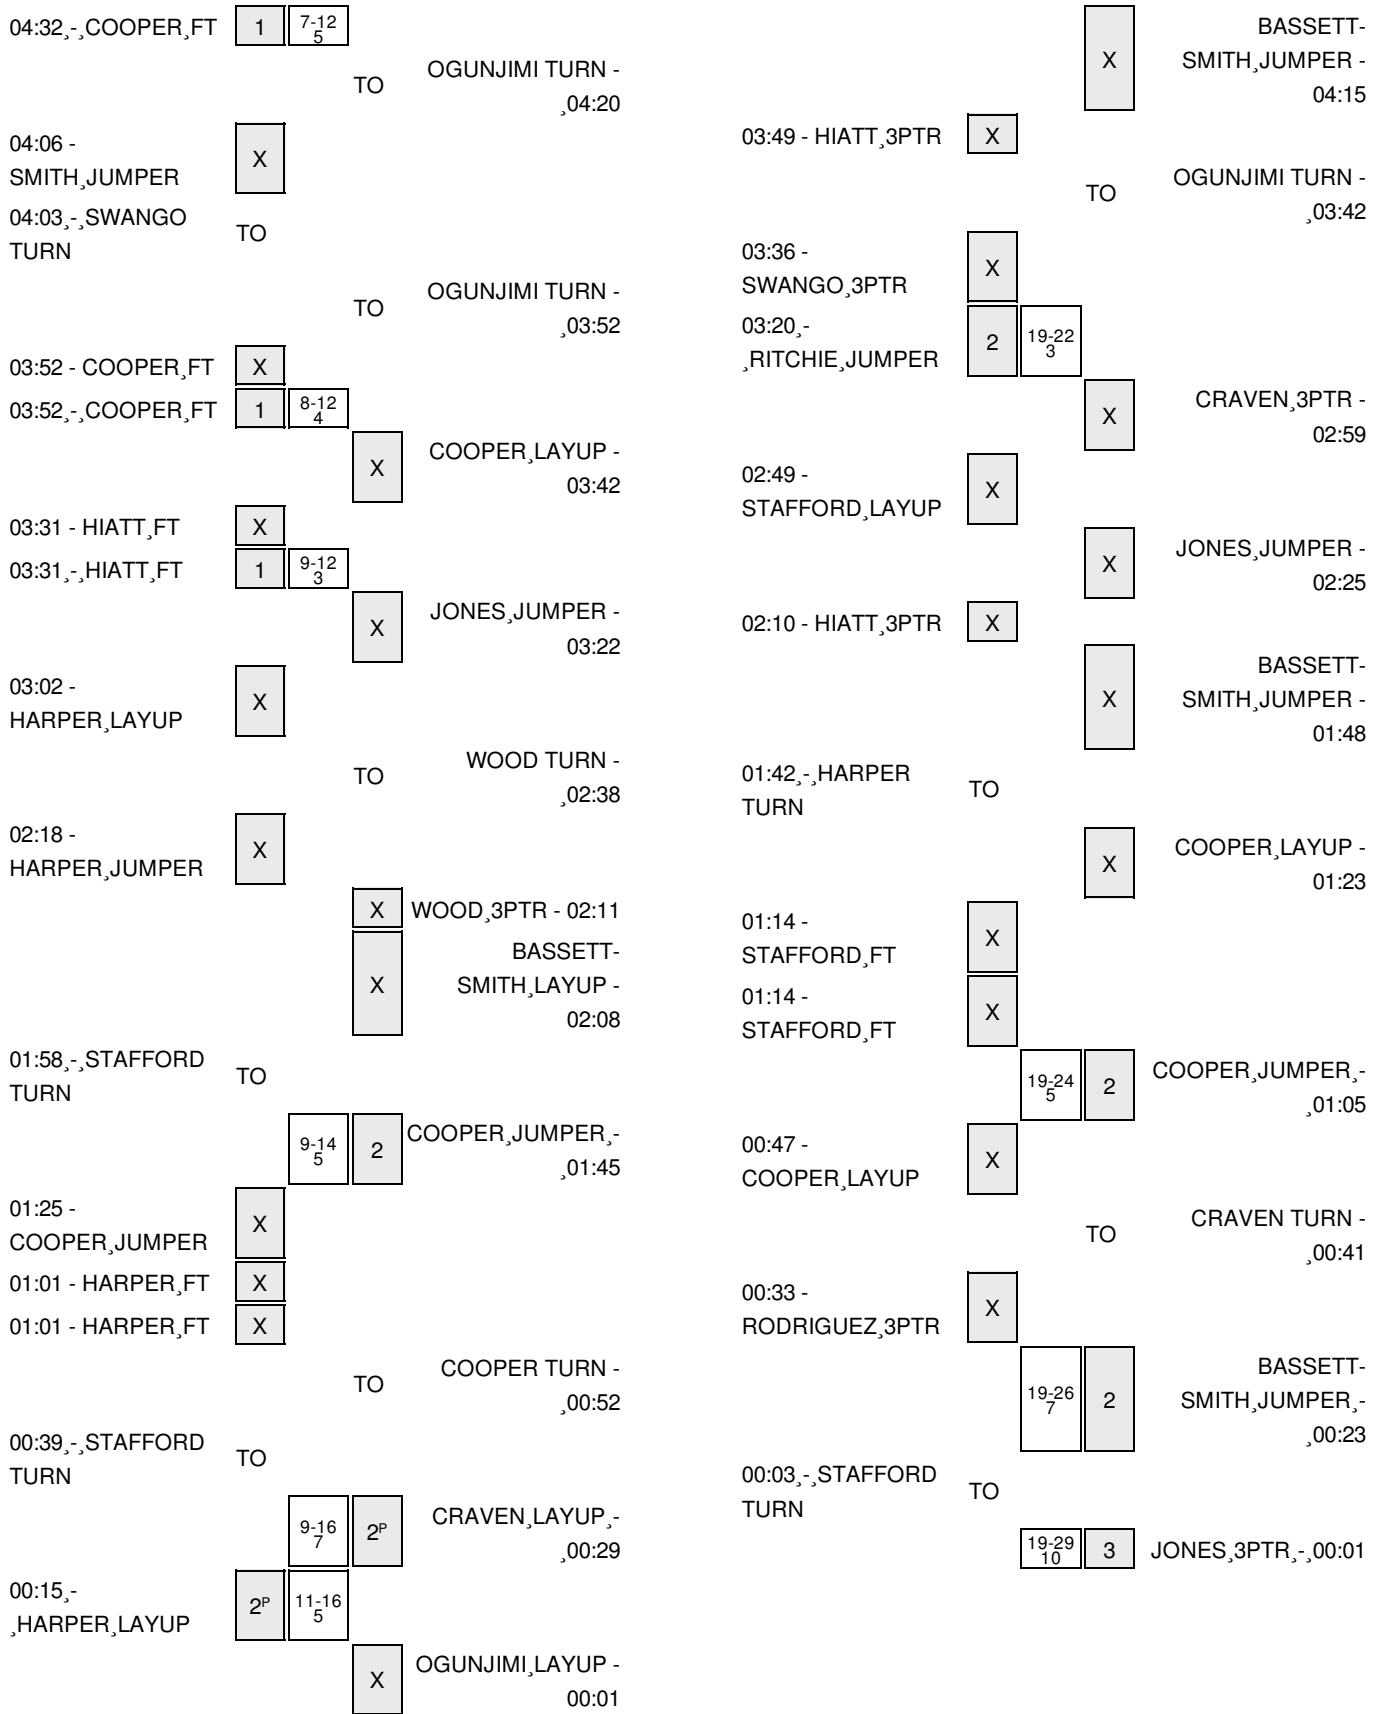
04:32¸-¸COOPER¸FT 1 7-12 5

TO OGUNJIMI TURN - ¸04:20

04:06 - SMITH¸JUMPER X

04:03¸-¸SWANGO TURN TO

TO OGUNJIMI TURN - ¸03:52

03:52 - COOPER¸FT X

03:52¸-¸COOPER¸FT 1 8-12 4

X COOPER¸LAYUP - 03:42

03:31 - HIATT¸FT X

03:31¸-¸HIATT¸FT 1 9-12 3

X JONES¸JUMPER - 03:22

03:02 - HARPER¸LAYUP X

TO WOOD TURN - ¸02:38

02:18 - HARPER¸JUMPER X

X WOOD¸3PTR - 02:11

X BASSETT-SMITH¸LAYUP - 02:08

01:58¸-¸STAFFORD TURN TO

9-14 5 2 COOPER¸JUMPER¸- ¸01:45

01:25 - COOPER¸JUMPER X

01:01 - HARPER¸FT X

01:01 - HARPER¸FT X

TO COOPER TURN - ¸00:52

00:39¸-¸STAFFORD TURN TO

9-16 7 2P CRAVEN¸LAYUP¸- ¸00:29

00:15¸- ¸HARPER¸LAYUP 2P 11-16 5

X OGUNJIMI¸LAYUP - 00:01

X BASSETT-SMITH¸JUMPER - 04:15

03:49 - HIATT¸3PTR X

TO OGUNJIMI TURN - ¸03:42

03:36 - SWANGO¸3PTR X

03:20¸- ¸RITCHIE¸JUMPER 2 19-22 3

X CRAVEN¸3PTR - 02:59

02:49 - STAFFORD¸LAYUP X

X JONES¸JUMPER - 02:25

02:10 - HIATT¸3PTR X

X BASSETT-SMITH¸JUMPER - 01:48

01:42¸-¸HARPER TURN TO

X COOPER¸LAYUP - 01:23

01:14 - STAFFORD¸FT X

01:14 - STAFFORD¸FT X

19-24 5 2 COOPER¸JUMPER¸- ¸01:05

00:47 - COOPER¸LAYUP X

TO CRAVEN TURN - ¸00:41

00:33 - RODRIGUEZ¸3PTR X

19-26 7 2 BASSETT-SMITH¸JUMPER¸- ¸00:23

00:03¸-¸STAFFORD TURN TO

19-29 10 3 JONES¸3PTR¸-¸00:01